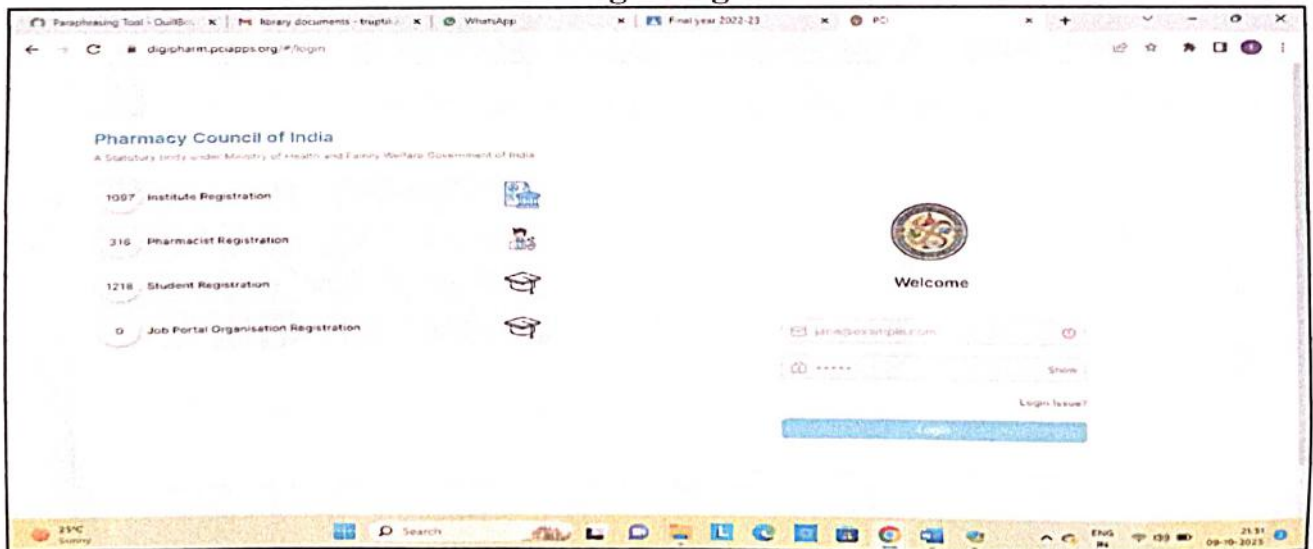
Paraphrasing Tool - QuillBo... | library documents - trupti... | WhatsApp | Final year 2022-23 | PCI

digipharm.pciapps.org/#/login

Pharmacy Council of India

A Statutory body under Ministry of Health and Family Welfare Government of India

1097 Institute Registration

316 Pharmacist Registration

1218 Student Registration

0 Job Portal Organisation Registration

Welcome

jane@example.com

\*\*\*\*\*\* Show

Login Issue?

Login

21°C Sunny

Search

ENG IN

21:31 09-10-2023